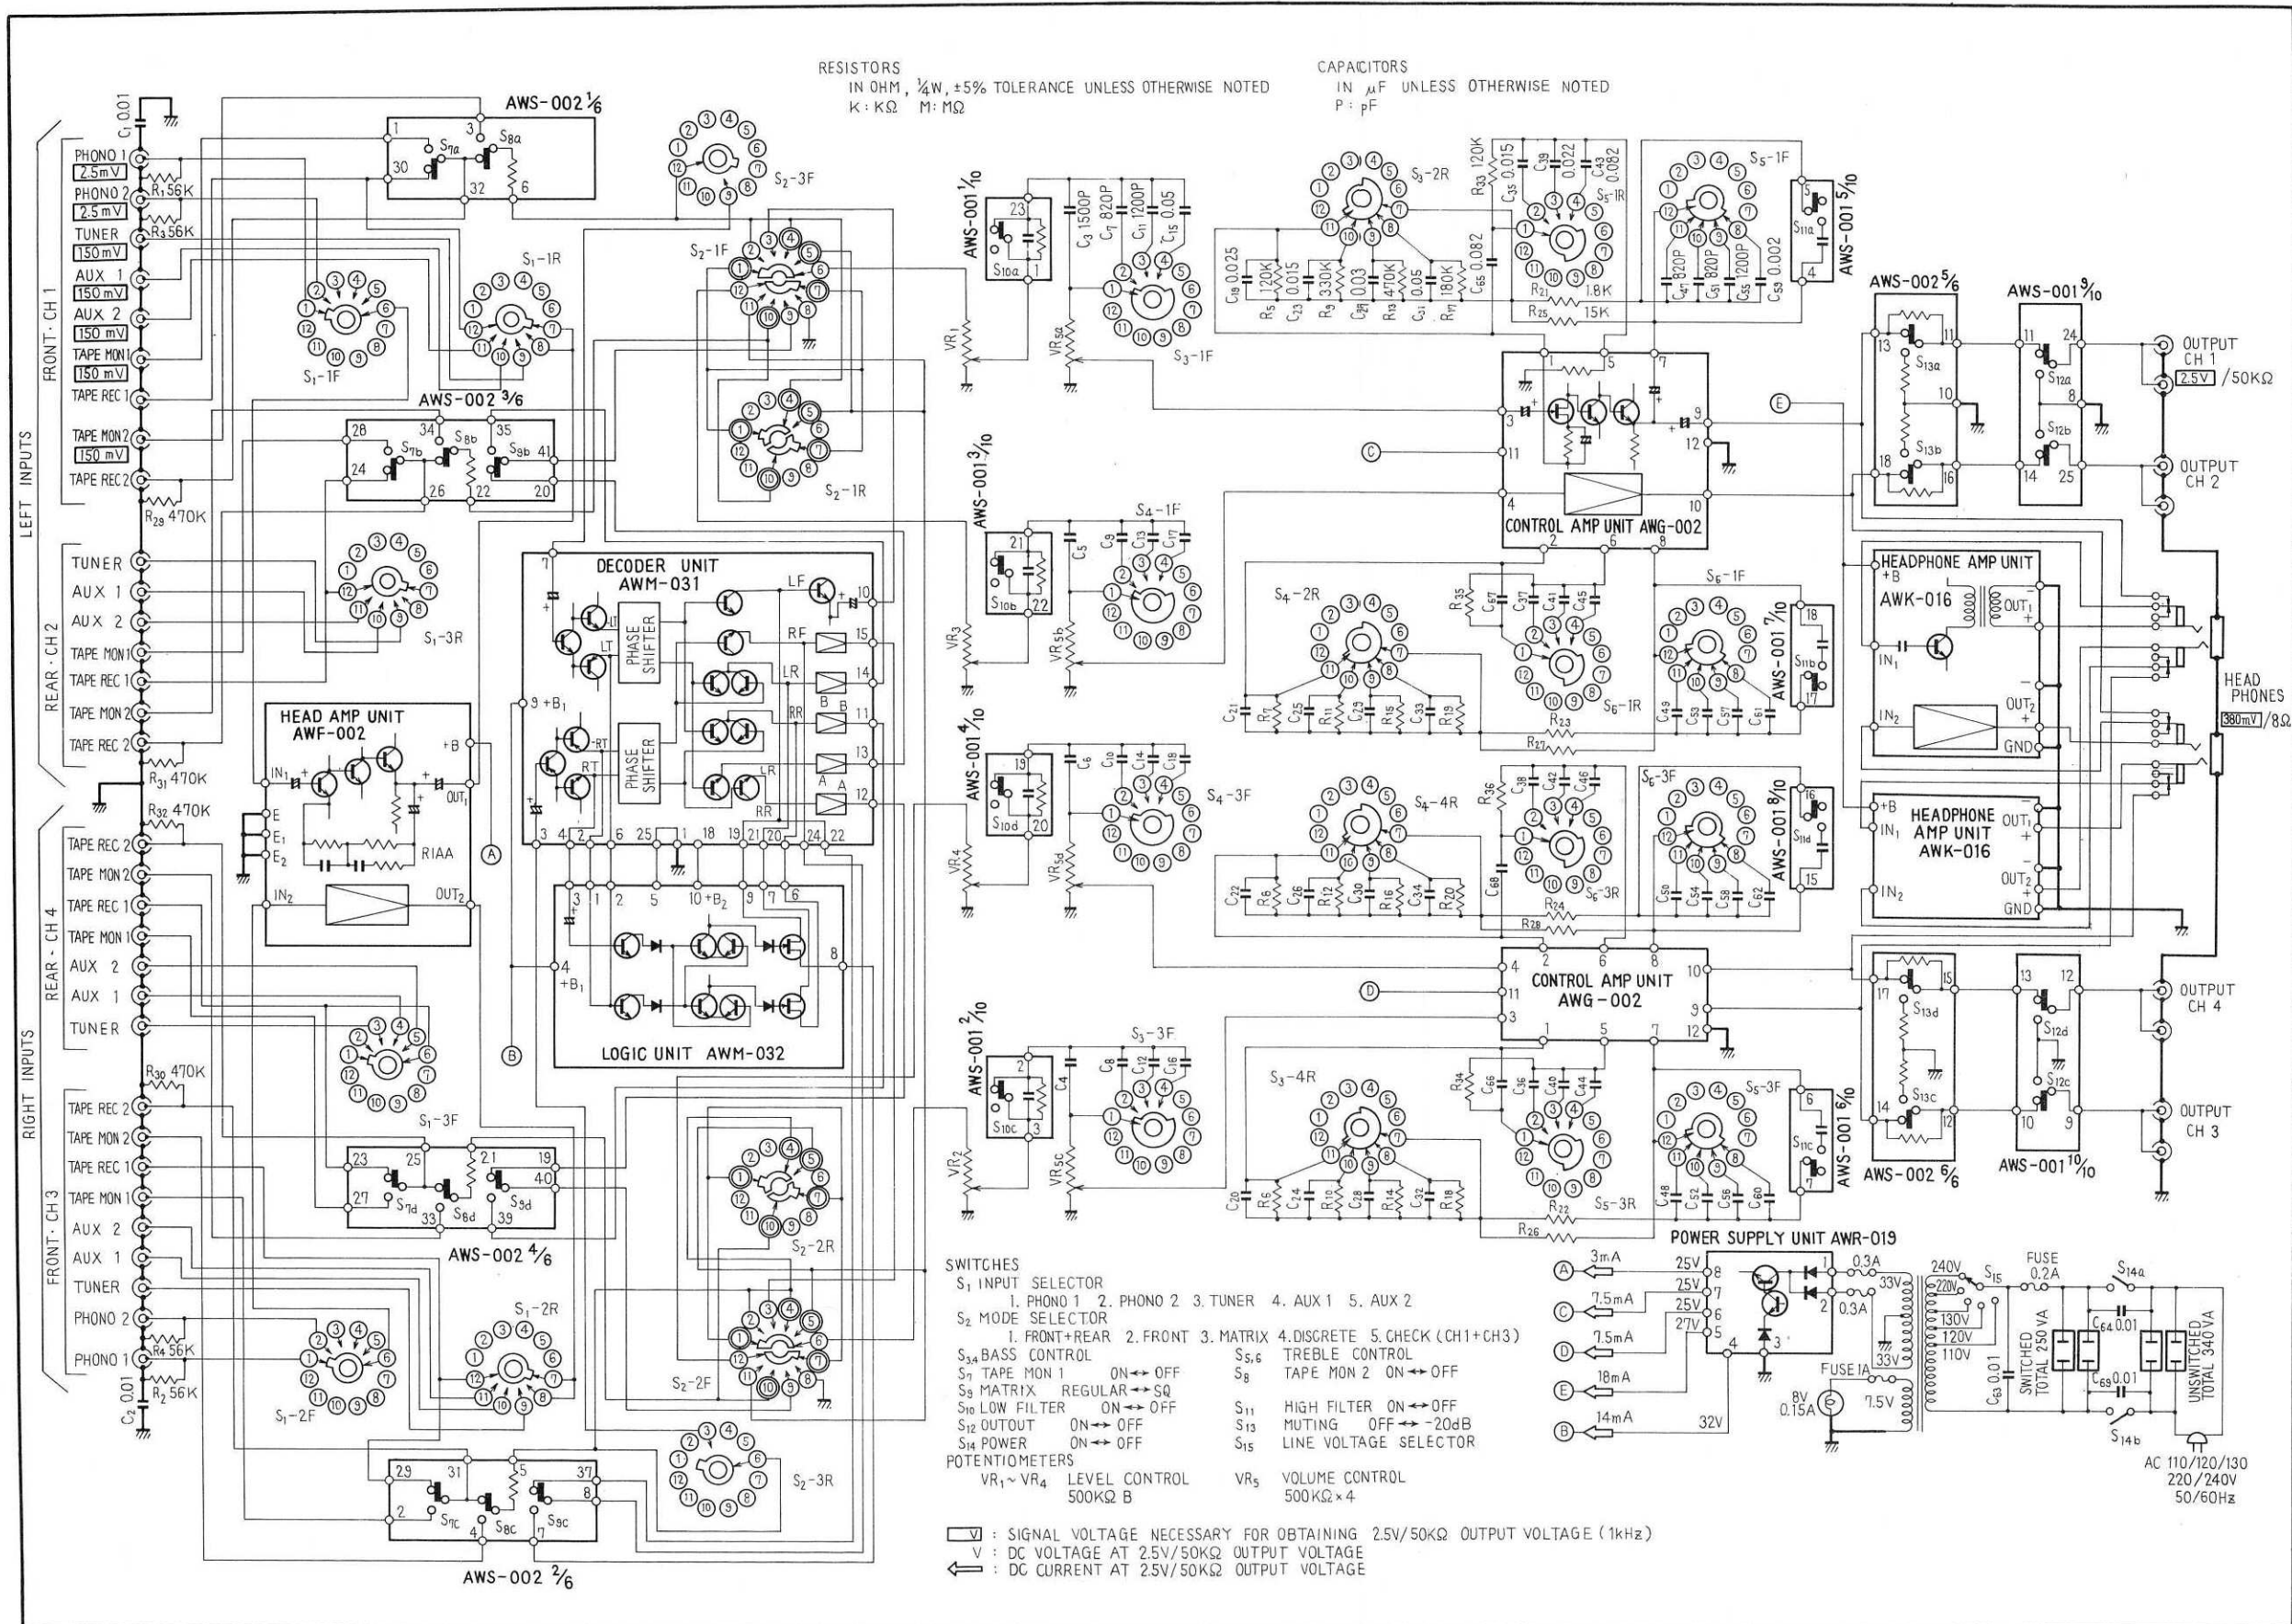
RESISTORS
IN OHM, ¼W, ±5% TOLERANCE UNLESS OTHERWISE NOTED
K: KΩ M: MΩ

CAPACITORS
IN μF UNLESS OTHERWISE NOTED
P: pF

LEFT INPUTS

FRONT · CH 1
PHONO 1 2.5mV
PHONO 2 2.5mV
TUNER 150mV
AUX 1 150mV
AUX 2 150mV
TAPE MON 1 150mV
TAPE REC 1
TAPE MON 2 150mV
TAPE REC 2

REAR · CH 2
TUNER
AUX 1
AUX 2
TAPE MON 1
TAPE REC 1
TAPE MON 2
TAPE REC 2

RIGHT INPUTS

REAR · CH 4
TAPE REC 2
TAPE MON 2
TAPE REC 1
TAPE MON 1
AUX 2
AUX 1
TUNER

FRONT · CH 3
TAPE REC 2
TAPE MON 2
TAPE REC 1
TAPE MON 1
AUX 2
AUX 1
TUNER
PHONO 2
PHONO 1

AWS-002 1/6
AWS-002 3/6
AWS-002 4/6
AWS-002 2/6
AWS-002 5/6
AWS-002 6/6
AWS-001 1/10
AWS-001 3/10
AWS-001 4/10
AWS-001 2/10
AWS-001 5/10
AWS-001 7/10
AWS-001 8/10
AWS-001 6/10
AWS-001 9/10
AWS-001 10/10

HEAD AMP UNIT
AWF-002
RIAA

DECODER UNIT
AWM-031
PHASE SHIFTER
PHASE SHIFTER

LOGIC UNIT AWM-032

CONTROL AMP UNIT AWG-002
CONTROL AMP UNIT
AWG-002

HEADPHONE AMP UNIT
AWK-016
HEADPHONE AMP UNIT
AWK-016

OUTPUT CH 1 2.5V /50KΩ
OUTPUT CH 2
OUTPUT CH 4
OUTPUT CH 3
HEAD PHONES 380mV /8Ω

POWER SUPPLY UNIT AWR-019
3mA 7.5mA 7.5mA 18mA 14mA
25V 25V 25V 27V 32V
0.3A 0.3A 33V 33V
FUSE 1A 8V 0.15A 7.5V
240V 220V 130V 120V 110V
FUSE 0.2A
SWITCHED TOTAL 250 VA
UNSWITCHED TOTAL 340VA
AC 110/120/130 220/240V 50/60Hz

SWITCHES
S₁ INPUT SELECTOR
1. PHONO 1 2. PHONO 2 3. TUNER 4. AUX 1 5. AUX 2
S₂ MODE SELECTOR
1. FRONT+REAR 2. FRONT 3. MATRIX 4. DISCRETE 5. CHECK (CH1+CH3)
S₃,₄ BASS CONTROL    S₅,₆ TREBLE CONTROL
S₇ TAPE MON 1 ON↔OFF    S₈ TAPE MON 2 ON↔OFF
S₉ MATRIX REGULAR↔SQ
S₁₀ LOW FILTER ON↔OFF    S₁₁ HIGH FILTER ON↔OFF
S₁₂ OUTOUT ON↔OFF    S₁₃ MUTING OFF↔-20dB
S₁₄ POWER ON↔OFF    S₁₅ LINE VOLTAGE SELECTOR
POTENTIOMETERS
VR₁~VR₄ LEVEL CONTROL 500KΩ B    VR₅ VOLUME CONTROL 500KΩ×4

V : SIGNAL VOLTAGE NECESSARY FOR OBTAINING 2.5V/50KΩ OUTPUT VOLTAGE (1kHz)
V : DC VOLTAGE AT 2.5V/50KΩ OUTPUT VOLTAGE
⇦ : DC CURRENT AT 2.5V/50KΩ OUTPUT VOLTAGE